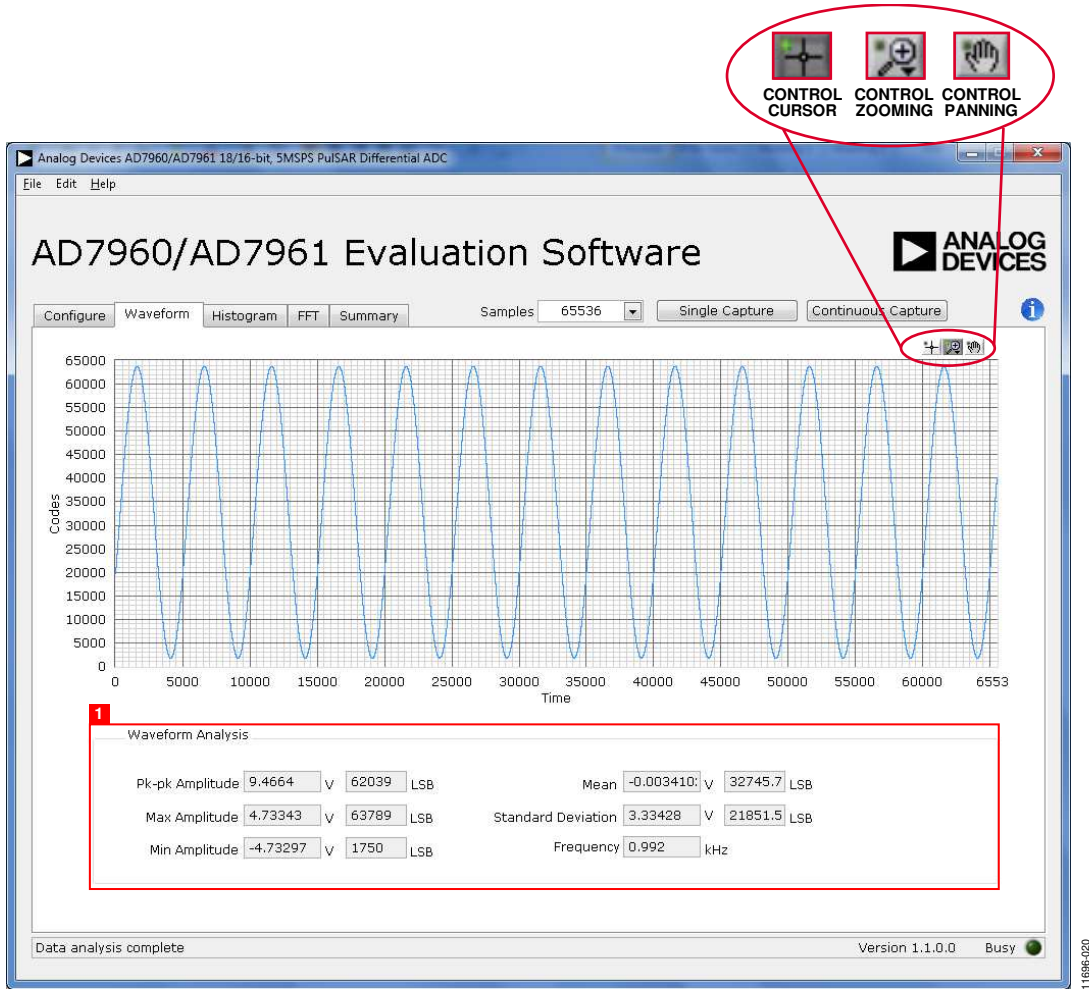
CONTROL CURSOR
CONTROL ZOOMING
CONTROL PANNING

Analog Devices AD7960/AD7961 18/16-bit, 5MSPS PulSAR Differential ADC

File Edit Help

AD7960/AD7961 Evaluation Software

ANALOG DEVICES

Configure | Waveform | Histogram | FFT | Summary

Samples 65536

Single Capture

Continuous Capture

65000
60000
55000
50000
45000
40000
35000
30000
25000
20000
15000
10000
5000
0

Codes

0 5000 10000 15000 20000 25000 30000 35000 40000 45000 50000 55000 60000 6553

Time

1

Waveform Analysis

Pk-pk Amplitude 9.4664 V 62039 LSB

Max Amplitude 4.73343 V 63789 LSB

Min Amplitude -4.73297 V 1750 LSB

Mean -0.003410: V 32745.7 LSB

Standard Deviation 3.33428 V 21851.5 LSB

Frequency 0.992 kHz

Data analysis complete

Version 1.1.0.0

Busy

11696-020